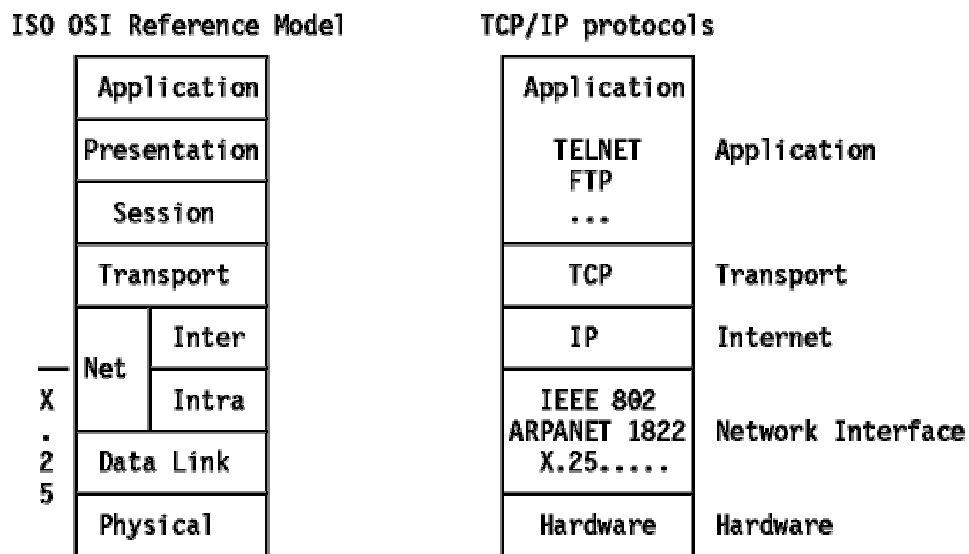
ISO OSI Reference Model

| Application | |
|---|---|
| Presentation | |
| Session | |
| Transport | |
| Net | Inter |
| | Intra |
| Data Link | |
| Physical | |

X.25

TCP/IP protocols

| | |
|---|---|
| Application TELNET FTP ... | Application |
| TCP | Transport |
| IP | Internet |
| IEEE 802 ARPANET 1822 X.25..... | Network Interface |
| Hardware | Hardware |